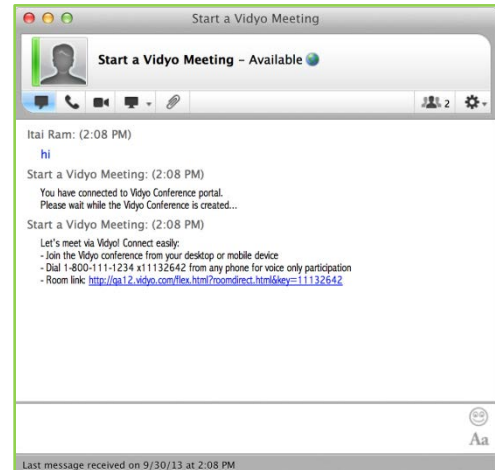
Start a Vidyo Meeting

Start a Vidyo Meeting – Available

2

Itai Ram: (2:08 PM)

hi

Start a Vidyo Meeting: (2:08 PM)

You have connected to Vidyo Conference portal.
Please wait while the Vidyo Conference is created...

Start a Vidyo Meeting: (2:08 PM)

Let's meet via Vidyo! Connect easily:
- Join the Vidyo conference from your desktop or mobile device
- Dial 1-800-111-1234 x11132642 from any phone for voice only participation
- Room link: http://qa12.vidyo.com/flex.html?roomdirect.html&key=11132642

Aa

Last message received on 9/30/13 at 2:08 PM